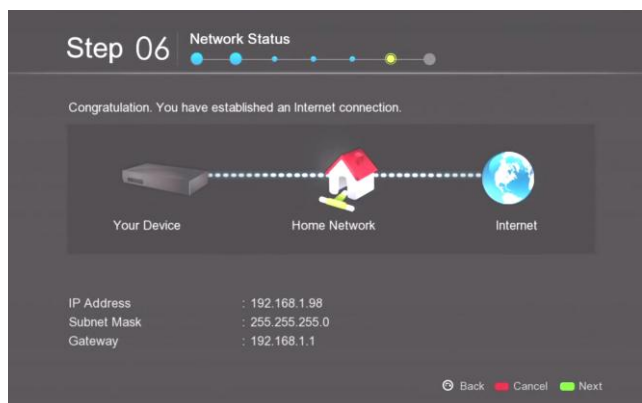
Step 06 Network Status

Congratulation. You have established an Internet connection.

Your Device

Home Network

Internet

IP Address : 192.168.1.98
Subnet Mask : 255.255.255.0
Gateway : 192.168.1.1

Back Cancel Next